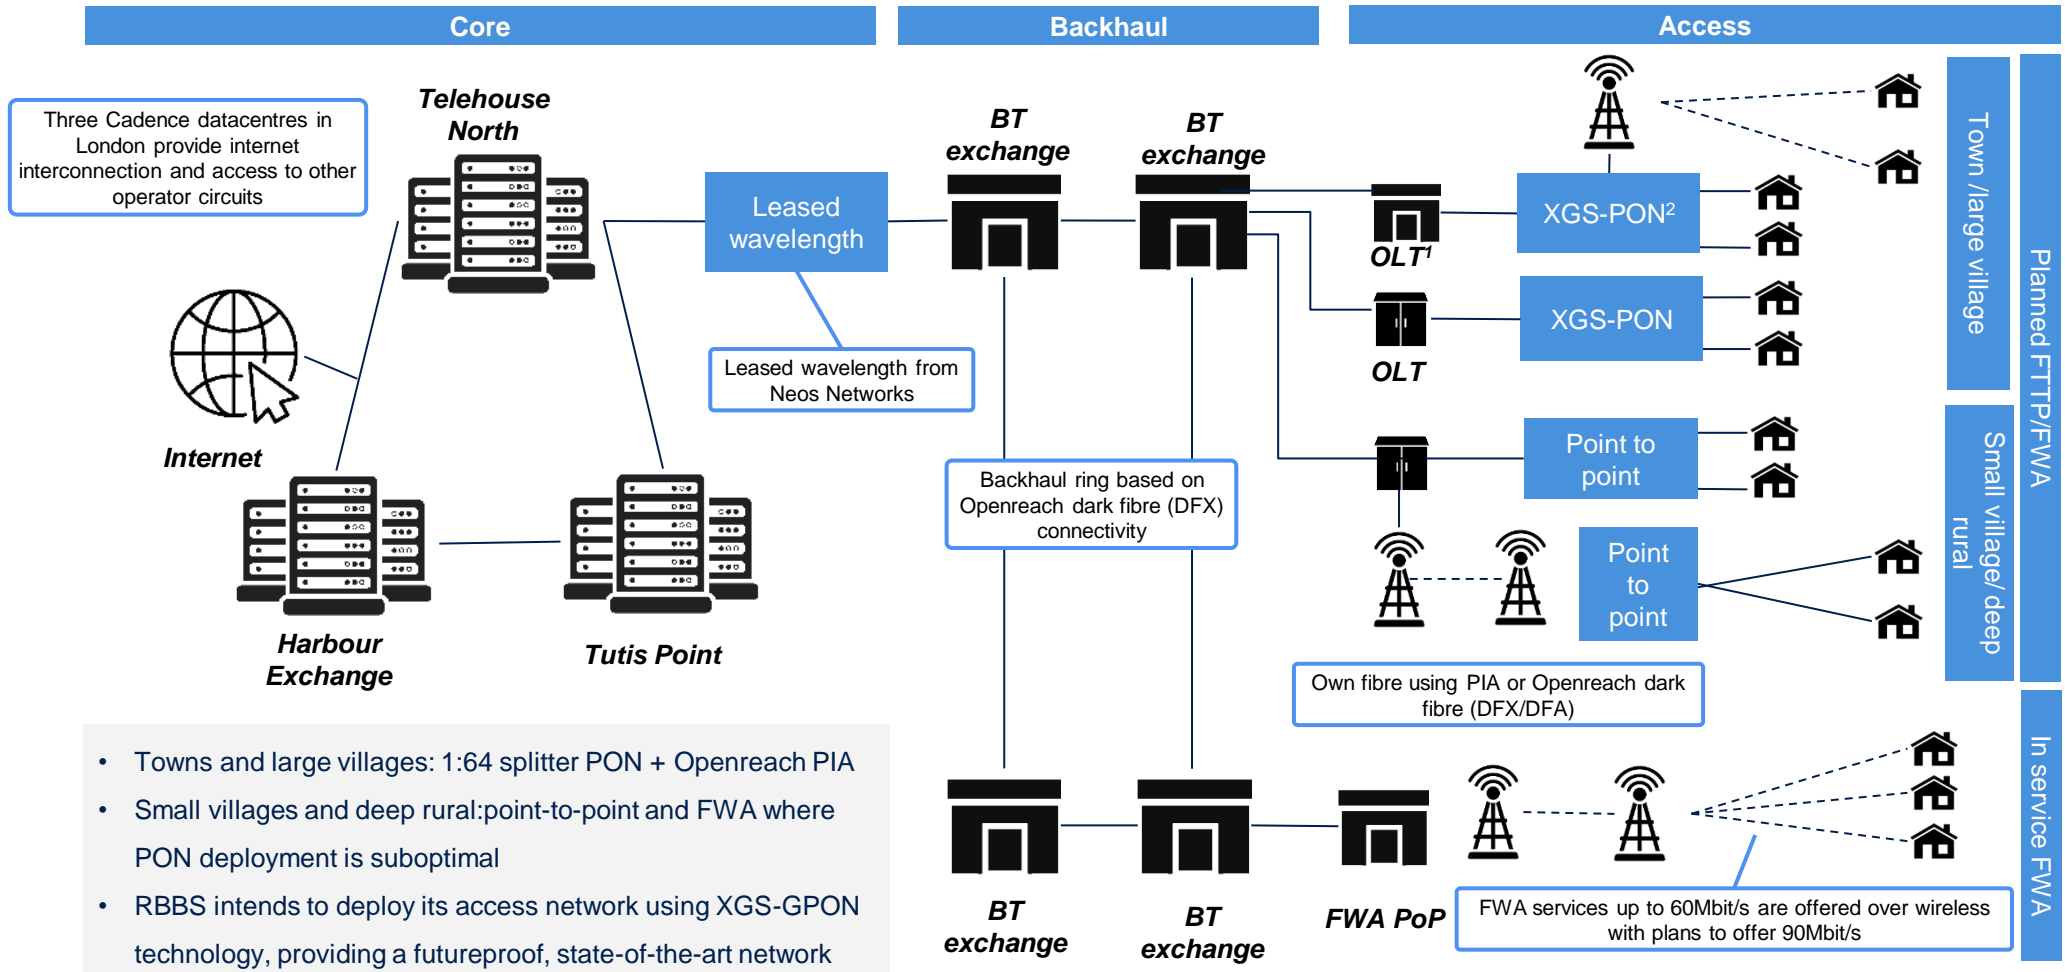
Core

Backhaul

Access

Three Cadence datacentres in London provide internet interconnection and access to other operator circuits

Telehouse North

Internet

Harbour Exchange

Tutis Point

Leased wavelength

Leased wavelength from Neos Networks

BT exchange

BT exchange

Backhaul ring based on Openreach dark fibre (DFX) connectivity

OLT$^1$

OLT

XGS-PON$^2$

XGS-PON

Point to point

Point to point

Own fibre using PIA or Openreach dark fibre (DFX/DFA)

Town /large village

Small village/ deep rural

Planned FTTP/FWA

In service FWA

BT exchange

BT exchange

FWA PoP

FWA services up to 60Mbit/s are offered over wireless with plans to offer 90Mbit/s

• Towns and large villages: 1:64 splitter PON + Openreach PIA
• Small villages and deep rural:point-to-point and FWA where PON deployment is suboptimal
• RBBS intends to deploy its access network using XGS-GPON technology, providing a futureproof, state-of-the-art network